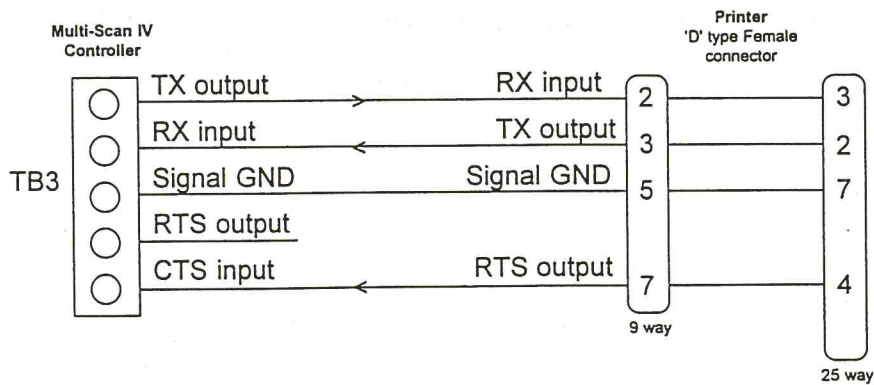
Multi-Scan IV Controller

Printer 'D' type Female connector

TB3

TX output

RX input

RX input

TX output

Signal GND

Signal GND

RTS output

CTS input

RTS output

2

3

5

7

9 way

3

2

7

4

25 way